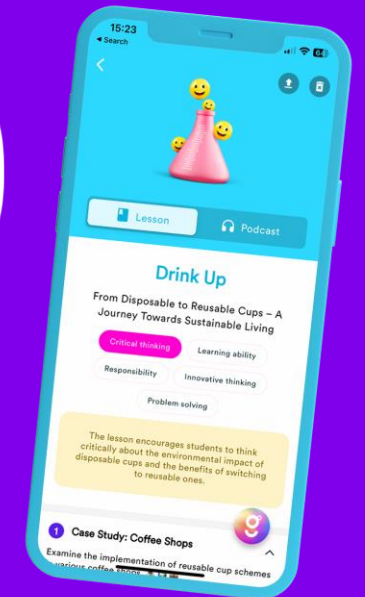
15:23
◀ Search

64

Lesson

Podcast

Drink Up

From Disposable to Reusable Cups – A Journey Towards Sustainable Living

Critical thinking

Learning ability

Responsibility

Innovative thinking

Problem solving

The lesson encourages students to think critically about the environmental impact of disposable cups and the benefits of switching to reusable ones.

1 Case Study: Coffee Shops

Examine the implementation of reusable cup schemes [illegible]